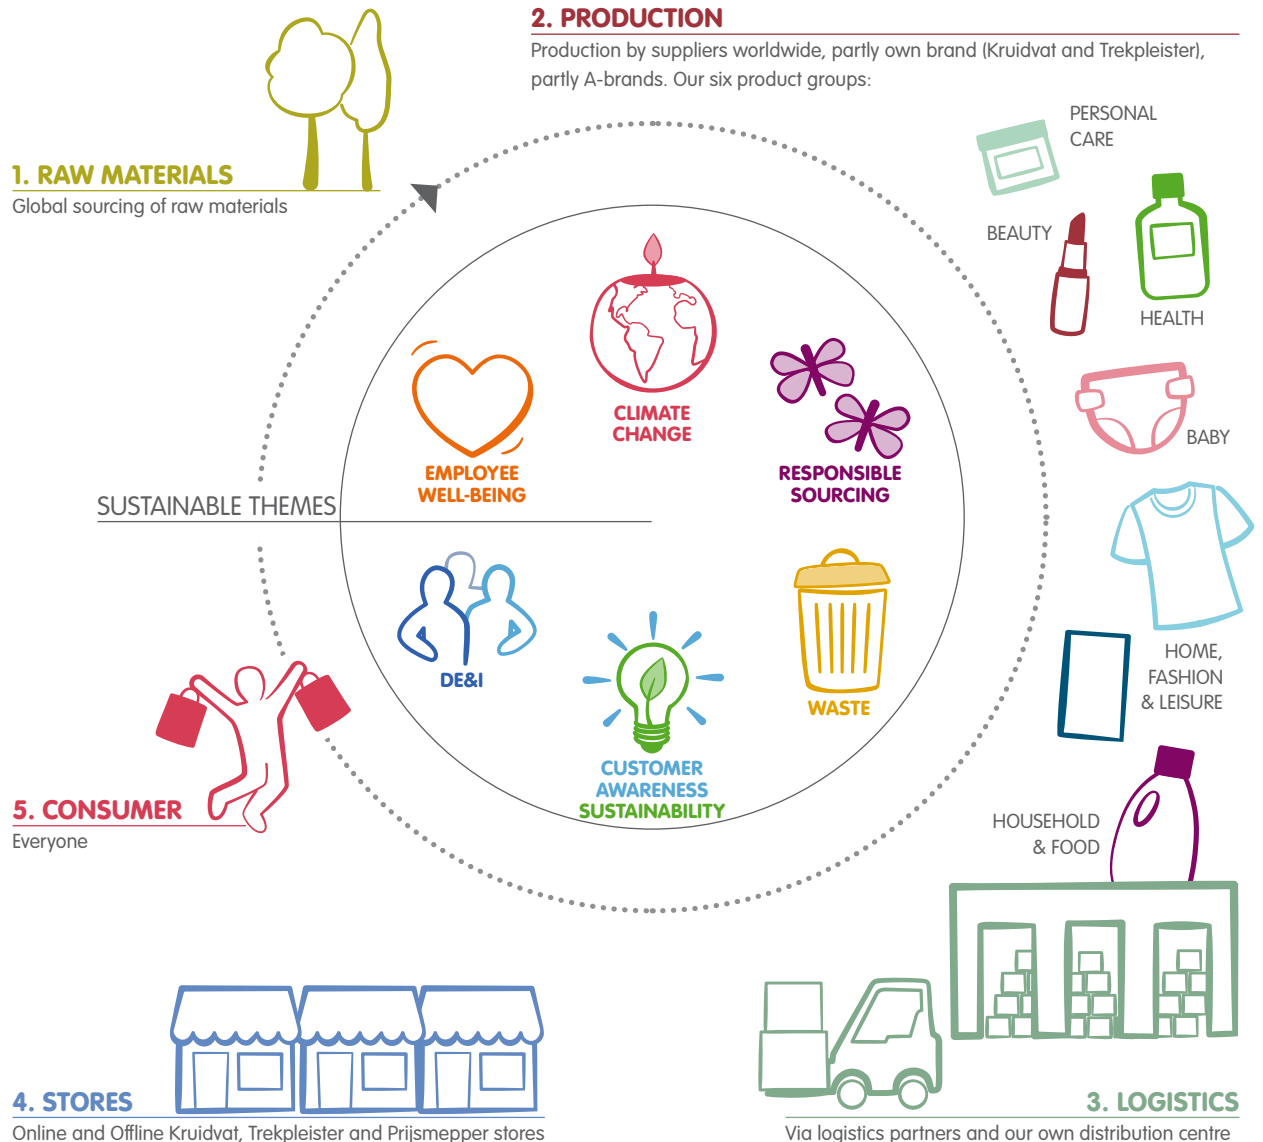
2. PRODUCTION
Production by suppliers worldwide, partly own brand (Kruidvat and Trekpleister), partly A-brands. Our six product groups:

1. RAW MATERIALS
Global sourcing of raw materials

PERSONAL CARE

BEAUTY

HEALTH

BABY

HOME, FASHION & LEISURE

HOUSEHOLD & FOOD

SUSTAINABLE THEMES

CLIMATE CHANGE

EMPLOYEE WELL-BEING

RESPONSIBLE SOURCING

DE&I

WASTE

CUSTOMER AWARENESS SUSTAINABILITY

5. CONSUMER
Everyone

4. STORES
Online and Offline Kruidvat, Trekpleister and Prijsmepper stores

3. LOGISTICS
Via logistics partners and our own distribution centre